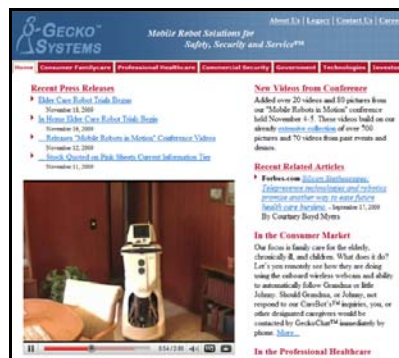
GECKO SYSTEMS

Mobile Robot Solutions for Safety, Security and Service™

About Us | Legacy | Contact Us | Career

Home | Consumer Familycare | Professional Healthcare | Commercial Security | Government | Technologies | Investor

Recent Press Releases

Elder Care Robot Trials Begin
November 18, 2009

In Home Elder Care Robot Trials Begin
November 16, 2009

Releases "Mobile Robots in Motion" Conference Videos
November 12, 2009

Stock Quoted on Pink Sheets Current Information Tier
November 11, 2009

0:54 / 3:01

New Videos from Conference

Added over 20 videos and 80 pictures from our "Mobile Robots in Motion" conference held November 4-5. These videos build on our already extensive collection of over 700 pictures and 70 videos from past events and demos.

Recent Related Articles

Forbes.com Silicon Stethoscopes: Telepresence technologies and robotics promise another way to ease future health care burdens. - September 17, 2009
By Courtney Boyd Myers

In the Consumer Market

Our focus is family care for the elderly, chronically ill, and children. What does it do? Let's you remotely see how they are doing using the onboard wireless webcam and ability to automatically follow Grandma or little Johnny. Should Grandma, or Johnny, not respond to our CareBot's™ inquiries, you, or other designated caregivers would be contacted by GeckoChat™ immediately by phone. More...

In the Professional Healthcare